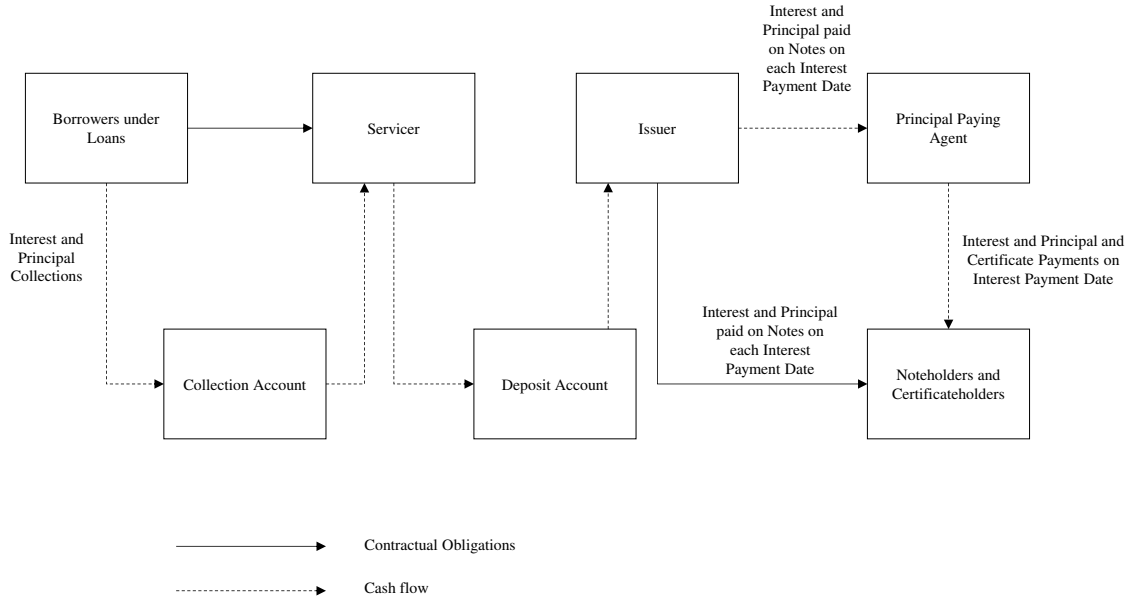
Interest and Principal paid on Notes on each Interest Payment Date

Borrowers under Loans

Servicer

Issuer

Principal Paying Agent

Interest and Principal Collections

Interest and Principal and Certificate Payments on Interest Payment Date

Interest and Principal paid on Notes on each Interest Payment Date

Collection Account

Deposit Account

Noteholders and Certificateholders

Contractual Obligations

Cash flow